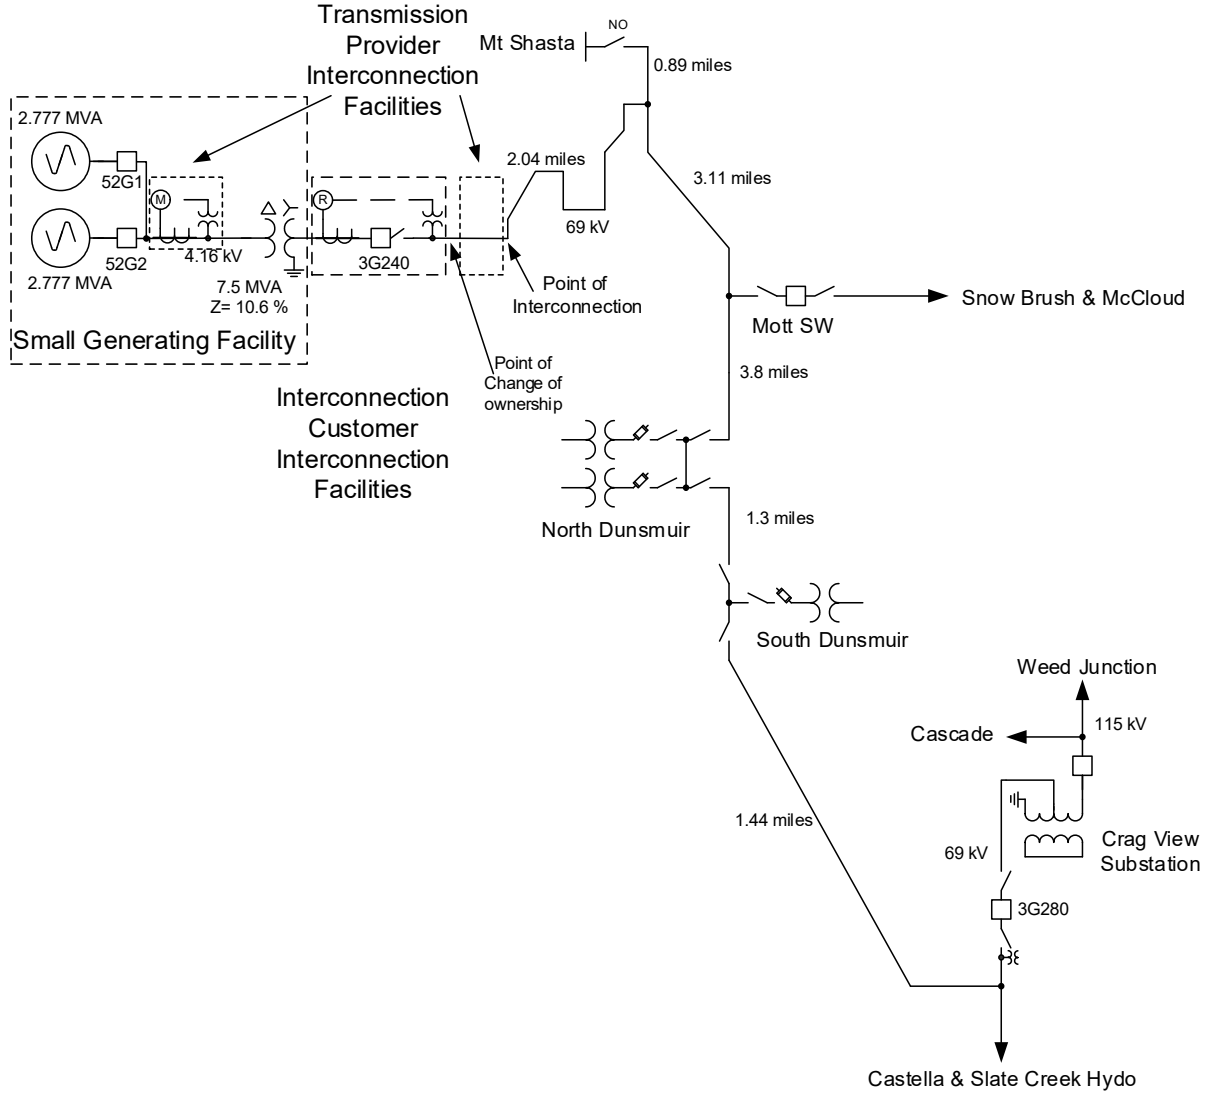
Transmission Provider Interconnection Facilities

NO

Mt Shasta

0.89 miles

2.777 MVA

52G1

M

R

2.04 miles

3.11 miles

69 kV

2.777 MVA

52G2

4.16 kV

7.5 MVA

Z= 10.6 %

3G240

Point of Interconnection

Snow Brush & McCloud

Mott SW

Small Generating Facility

Point of Change of ownership

3.8 miles

Interconnection Customer Interconnection Facilities

North Dunsmuir

1.3 miles

South Dunsmuir

Weed Junction

115 kV

Cascade

1.44 miles

Crag View Substation

69 kV

3G280

Castella & Slate Creek Hydo